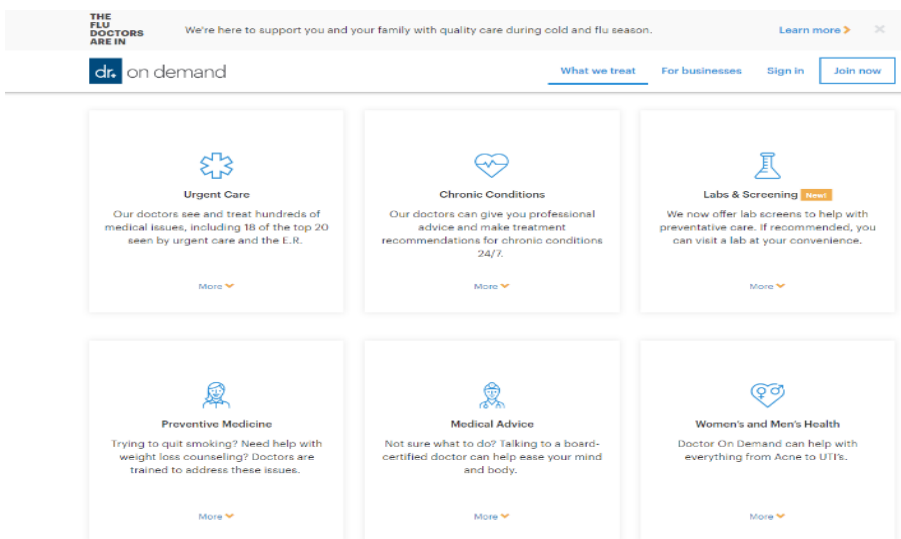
THE FLU DOCTORS ARE IN

We're here to support you and your family with quality care during cold and flu season.

Learn more >

×

dr. on demand

What we treat

For businesses

Sign in

Join now

Urgent Care

Our doctors see and treat hundreds of medical issues, including 18 of the top 20 seen by urgent care and the E.R.

More

Chronic Conditions

Our doctors can give you professional advice and make treatment recommendations for chronic conditions 24/7.

More

Labs & Screening New!

We now offer lab screens to help with preventative care. If recommended, you can visit a lab at your convenience.

More

Preventive Medicine

Trying to quit smoking? Need help with weight loss counseling? Doctors are trained to address these issues.

More

Medical Advice

Not sure what to do? Talking to a board-certified doctor can help ease your mind and body.

More

Women's and Men's Health

Doctor On Demand can help with everything from Acne to UTI's.

More